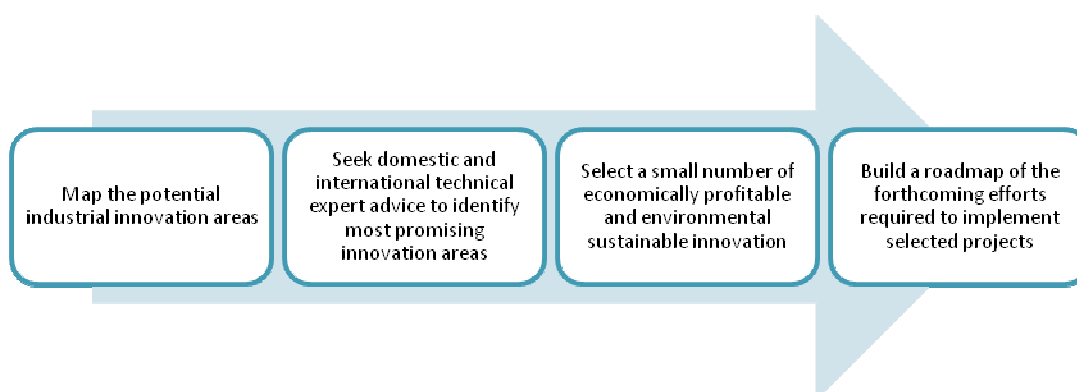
Map the potential industrial innovation areas

Seek domestic and international technical expert advice to identify most promising innovation areas

Select a small number of economically profitable and environmental sustainable innovation

Build a roadmap of the forthcoming efforts required to implement selected projects